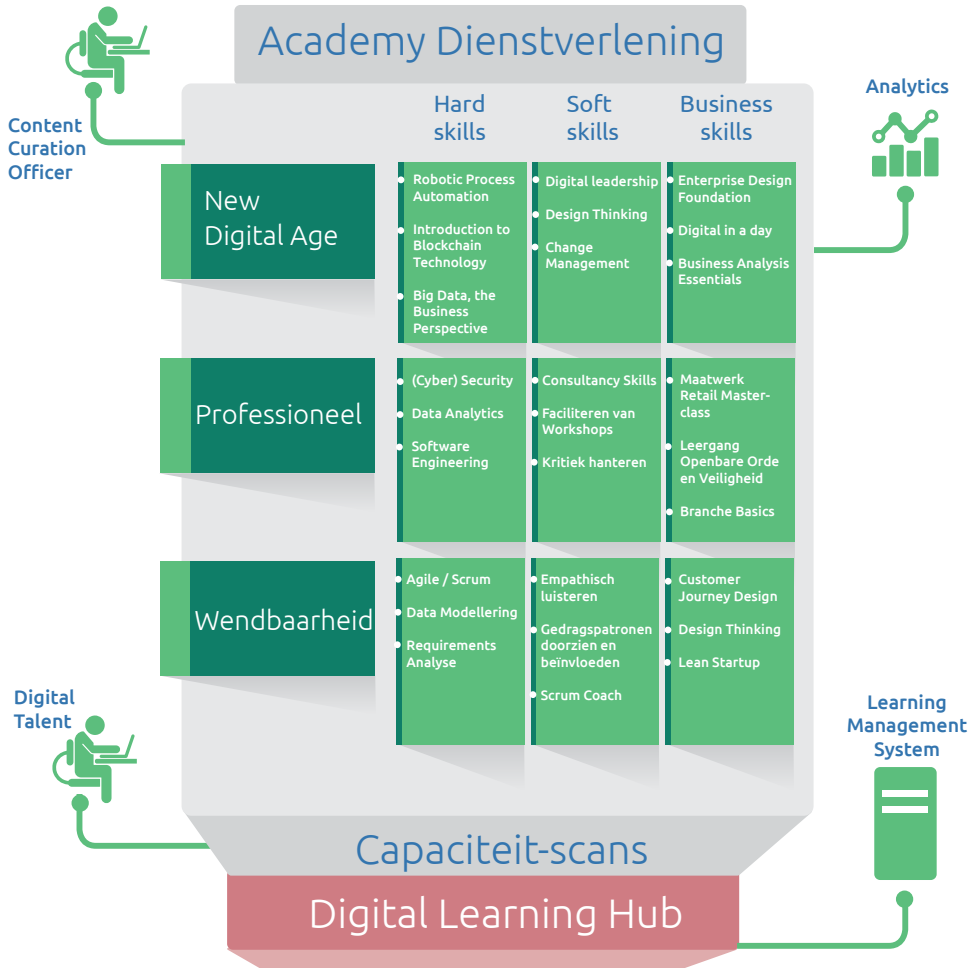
Academy Dienstverlening

Content Curation Officer

Analytics

| | Hard skills | Soft skills | Business skills |
|---|---|---|---|
| New Digital Age | Robotic Process Automation<br>Introduction to Blockchain Technology<br>Big Data, the Business Perspective | Digital leadership<br>Design Thinking<br>Change Management | Enterprise Design Foundation<br>Digital in a day<br>Business Analysis Essentials |
| Professioneel | (Cyber) Security<br>Data Analytics<br>Software Engineering | Consultancy Skills<br>Faciliteren van Workshops<br>Kritiek hanteren | Maatwerk Retail Master-class<br>Leergang Openbare Orde en Veiligheid<br>Branche Basics |
| Wendbaarheid | Agile / Scrum<br>Data Modelling<br>Requirements Analyse | Empathisch luisteren<br>Gedragspatronen doorzien en beïnvloeden<br>Scrum Coach | Customer Journey Design<br>Design Thinking<br>Lean Startup |

Digital Talent

Learning Management System

Capaciteit-scans

Digital Learning Hub